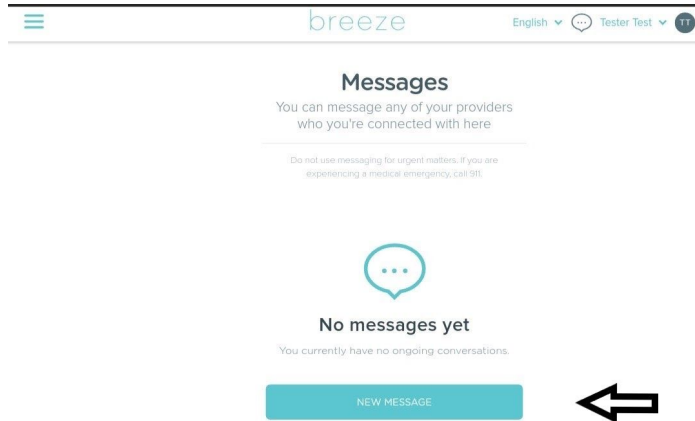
breeze

English Tester Test TT

Messages

You can message any of your providers who you're connected with here

Do not use messaging for urgent matters. If you are experiencing a medical emergency, call 911.

No messages yet

You currently have no ongoing conversations.

NEW MESSAGE